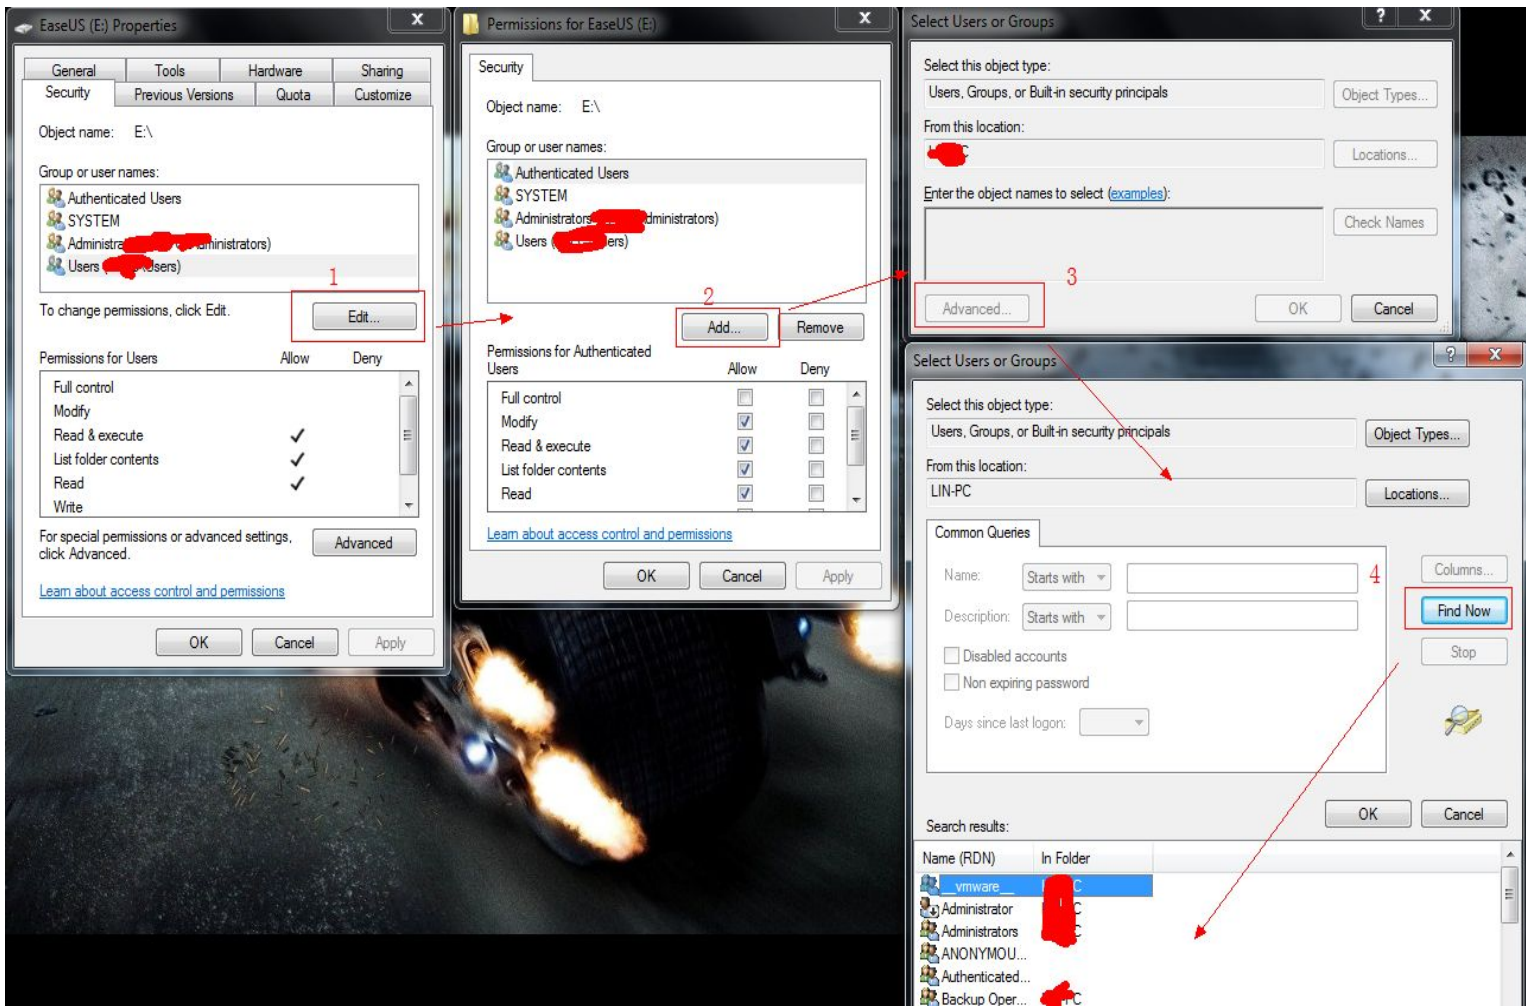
EaseUS (E:) Properties

General | Tools | Hardware | Sharing
Security | Previous Versions | Quota | Customize

Object name: E:\

Group or user names:
Authenticated Users
SYSTEM
Administra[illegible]inistrators)
Users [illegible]sers)

1

To change permissions, click Edit.

Edit...

Permissions for Users | Allow | Deny
Full control
Modify
Read & execute ✓
List folder contents ✓
Read ✓
Write

For special permissions or advanced settings, click Advanced.

Advanced

Learn about access control and permissions

OK | Cancel | Apply

Permissions for EaseUS (E:)

Security

Object name: E:\

Group or user names:
Authenticated Users
SYSTEM
Administrators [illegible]dministrators)
Users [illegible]ers)

2

Add... | Remove

Permissions for Authenticated Users | Allow | Deny
Full control
Modify
Read & execute
List folder contents
Read

Learn about access control and permissions

OK | Cancel | Apply

Select Users or Groups

Select this object type:
Users, Groups, or Built-in security principals
Object Types...

From this location:
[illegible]C
Locations...

Enter the object names to select (examples):
Check Names

3

Advanced... | OK | Cancel

Select Users or Groups

Select this object type:
Users, Groups, or Built-in security principals
Object Types...

From this location:
LIN-PC
Locations...

Common Queries

Name: Starts with
Description: Starts with
4
Columns...
Find Now
Stop
Disabled accounts
Non expiring password
Days since last logon:

OK | Cancel

Search results:

| Name (RDN) | In Folder |
|---|---|
| __vmware__ | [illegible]C |
| Administrator | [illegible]C |
| Administrators | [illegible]C |
| ANONYMOU... | |
| Authenticated... | |
| Backup Oper... | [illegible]C |